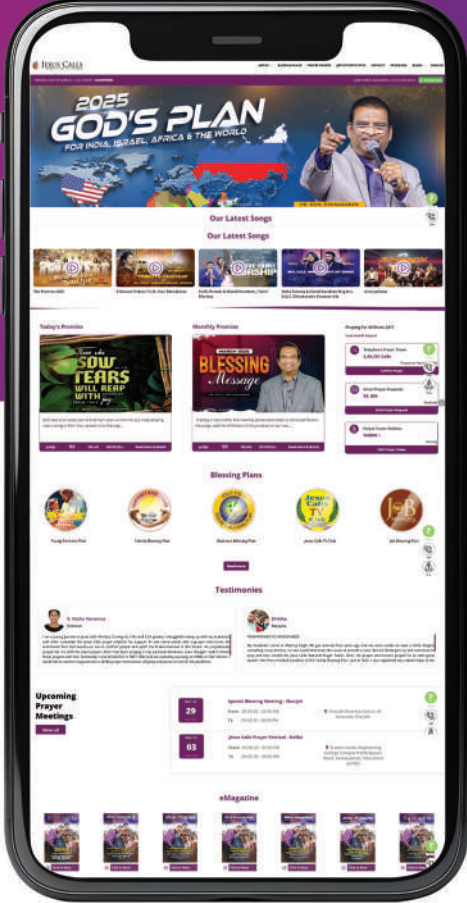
JESUS CALLS

2025 GOD'S PLAN
FOR INDIA, ISRAEL, AFRICA & THE WORLD

DR. PAUL DHINAKARAN

Our Latest Songs

Our Latest Songs

Today's Promise

Monthly Promise

Praying for Millions 24/7

Telephone Prayer Tower
1,45,155 Calls

Email Prayer Requests
55,303

Prayer Tower Visitors
100000

Those who sow in tears will reap with joy

BLESSING Message

Blessing Plans

Young Partners Plan

Family Blessing Plan

Business Blessing Plan

Jesus Calls TV Club

Job Blessing Plan

Testimonies

Upcoming Prayer Meetings

View all

29

Special Meeting Meeting - Dharjeel

03

Jesus Calls Prayer Festival - Belfast

eMagazine